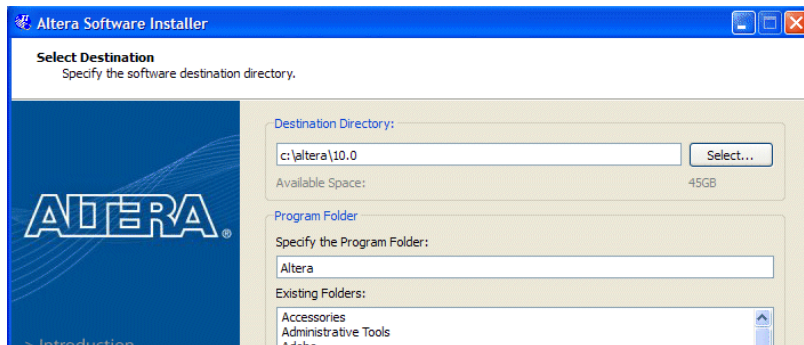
Altera Software Installer

Select Destination
Specify the software destination directory.

ALTERA®

> Introduction

Destination Directory:
c:\altera\10.0
Select...
Available Space:
45GB

Program Folder
Specify the Program Folder:
Altera
Existing Folders:
Accessories
Administrative Tools
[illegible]